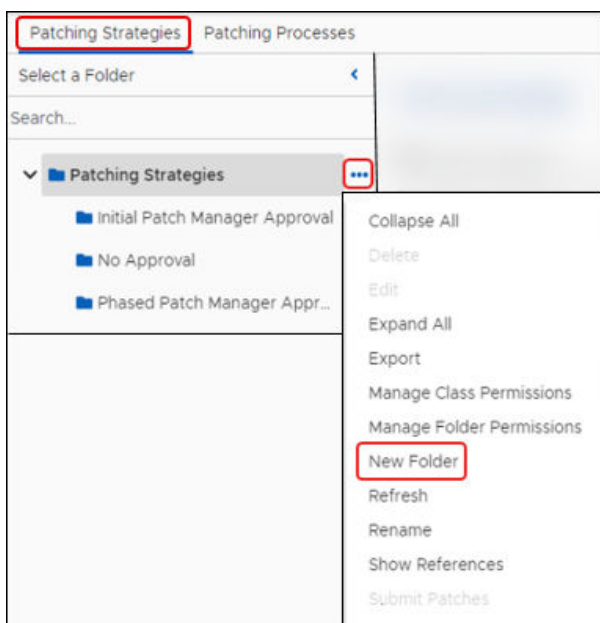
Patching Strategies Patching Processes

Select a Folder

Search...

Patching Strategies

Initial Patch Manager Approval

No Approval

Phased Patch Manager Appr...

Collapse All
Delete
Edit
Expand All
Export
Manage Class Permissions
Manage Folder Permissions
New Folder
Refresh
Rename
Show References
Submit Patches